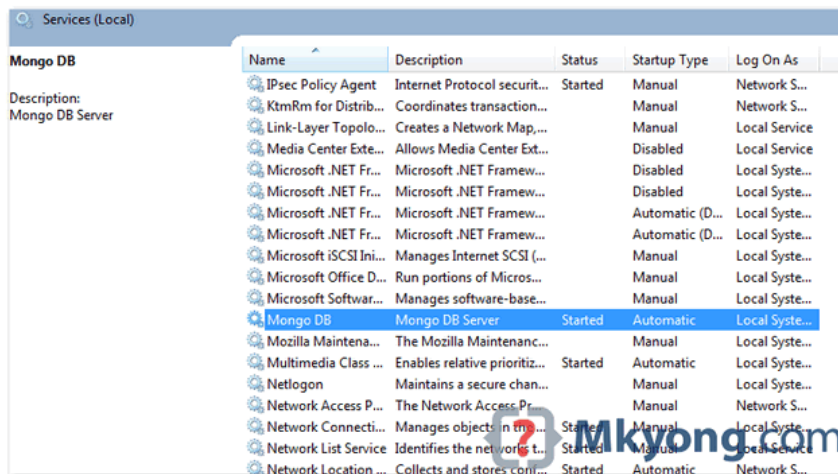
Services (Local)

Mongo DB

Description:
Mongo DB Server

| Name | Description | Status | Startup Type | Log On As |
|---|---|---|---|---|
| IPsec Policy Agent | Internet Protocol securit... | Started | Manual | Network S... |
| KtmRm for Distrib... | Coordinates transaction... | | Manual | Network S... |
| Link-Layer Topolo... | Creates a Network Map,... | | Manual | Local Service |
| Media Center Exte... | Allows Media Center Ext... | | Disabled | Local Service |
| Microsoft .NET Fr... | Microsoft .NET Framew... | | Disabled | Local Syste... |
| Microsoft .NET Fr... | Microsoft .NET Framew... | | Disabled | Local Syste... |
| Microsoft .NET Fr... | Microsoft .NET Framew... | | Automatic (D... | Local Syste... |
| Microsoft .NET Fr... | Microsoft .NET Framew... | | Automatic (D... | Local Syste... |
| Microsoft iSCSI Ini... | Manages Internet SCSI (... | | Manual | Local Syste... |
| Microsoft Office D... | Run portions of Micros... | | Manual | Local Syste... |
| Microsoft Softwar... | Manages software-base... | | Manual | Local Syste... |
| Mongo DB | Mongo DB Server | Started | Automatic | Local Syste... |
| Mozilla Maintena... | The Mozilla Maintenanc... | | Manual | Local Syste... |
| Multimedia Class ... | Enables relative prioritiz... | Started | Automatic | Local Syste... |
| Netlogon | Maintains a secure chan... | | Manual | Local Syste... |
| Network Access P... | The Network Access P... | | Manual | Network S... |
| Network Connecti... | Manages objects in the... | Started | Manual | Local Syste... |
| Network List Service | Identifies the networks t... | Started | Manual | Local Service |
| Network Location ... | Collects and stores conf... | Started | Automatic | Network S... |

Mkyong.com